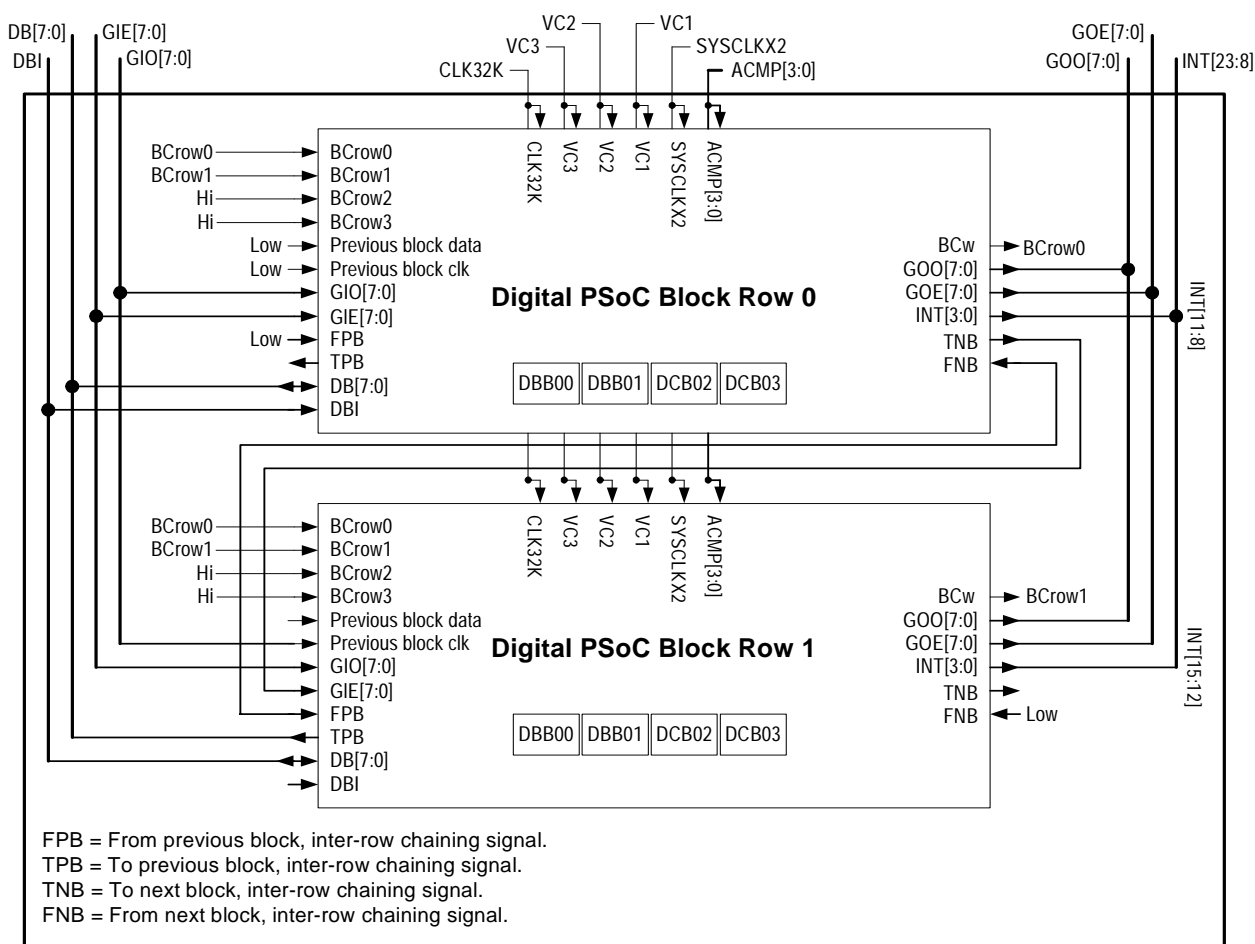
DB[7:0]
DBI
GIE[7:0]
GIO[7:0]
VC2
VC3
CLK32K
VC1
SYSCLKX2
ACMP[3:0]
GOE[7:0]
GOO[7:0]
INT[23:8]

BCrow0
BCrow1
Hi
Hi
Low
Low
Low

BCrow0
BCrow1
BCrow2
BCrow3
Previous block data
Previous block clk
GIO[7:0]
GIE[7:0]
FPB
TPB
DB[7:0]
DBI

CLK32K
VC3
VC2
VC1
SYSCLKX2
ACMP[3:0]

Digital PSoC Block Row 0

DBB00 DBB01 DCB02 DCB03

BCw
GOO[7:0]
GOE[7:0]
INT[3:0]
TNB
FNB

BCrow0
INT[11:8]

BCrow0
BCrow1
Hi
Hi

BCrow0
BCrow1
BCrow2
BCrow3
Previous block data
Previous block clk
GIO[7:0]
GIE[7:0]
FPB
TPB
DB[7:0]
DBI

CLK32K
VC3
VC2
VC1
SYSCLKX2
ACMP[3:0]

Digital PSoC Block Row 1

DBB00 DBB01 DCB02 DCB03

BCw
GOO[7:0]
GOE[7:0]
INT[3:0]
TNB
FNB

BCrow1
Low
INT[15:12]

FPB = From previous block, inter-row chaining signal.
TPB = To previous block, inter-row chaining signal.
TNB = To next block, inter-row chaining signal.
FNB = From next block, inter-row chaining signal.